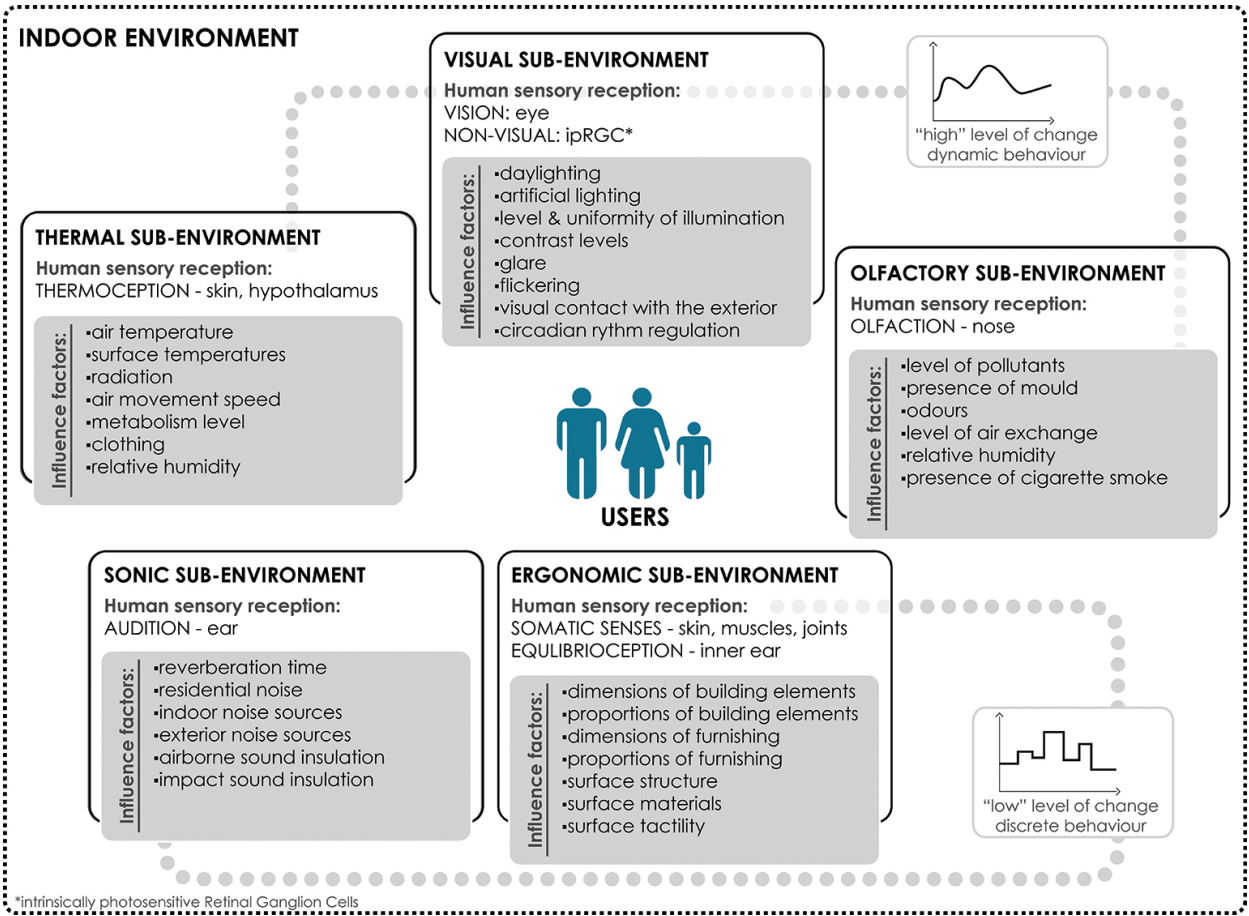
INDOOR ENVIRONMENT

VISUAL SUB-ENVIRONMENT
Human sensory reception:
VISION: eye
NON-VISUAL: ipRGC*

Influence factors:
▪daylighting
▪artificial lighting
▪level & uniformity of illumination
▪contrast levels
▪glare
▪flickering
▪visual contact with the exterior
▪circadian rythm regulation

"high" level of change
dynamic behaviour

THERMAL SUB-ENVIRONMENT
Human sensory reception:
THERMOCEPTION - skin, hypothalamus

Influence factors:
▪air temperature
▪surface temperatures
▪radiation
▪air movement speed
▪metabolism level
▪clothing
▪relative humidity

OLFACTORY SUB-ENVIRONMENT
Human sensory reception:
OLFACTION - nose

Influence factors:
▪level of pollutants
▪presence of mould
▪odours
▪level of air exchange
▪relative humidity
▪presence of cigarette smoke

USERS

SONIC SUB-ENVIRONMENT
Human sensory reception:
AUDITION - ear

Influence factors:
▪reverberation time
▪residential noise
▪indoor noise sources
▪exterior noise sources
▪airborne sound insulation
▪impact sound insulation

ERGONOMIC SUB-ENVIRONMENT
Human sensory reception:
SOMATIC SENSES - skin, muscles, joints
EQULIBRIOCEPTION - inner ear

Influence factors:
▪dimensions of building elements
▪proportions of building elements
▪dimensions of furnishing
▪proportions of furnishing
▪surface structure
▪surface materials
▪surface tactility

"low" level of change
discrete behaviour

*intrinsically photosensitive Retinal Ganglion Cells